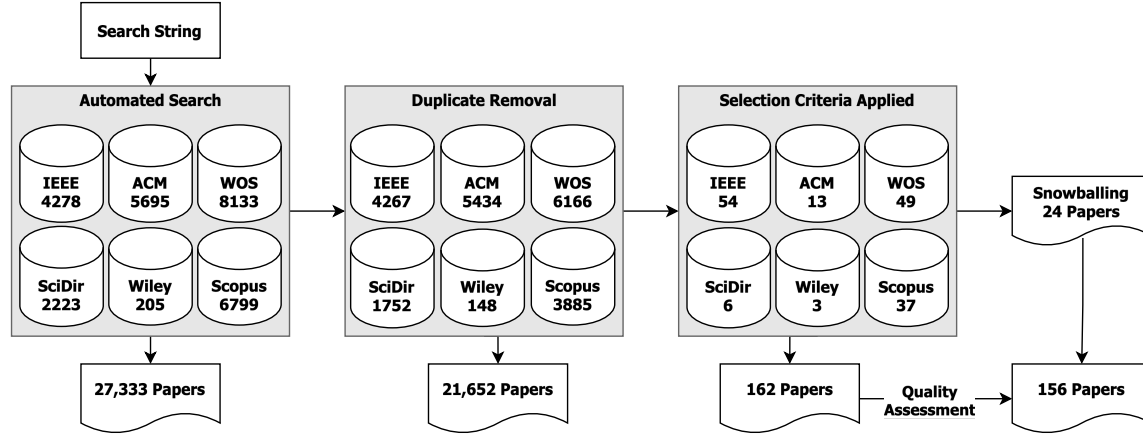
Search String

Automated Search

IEEE 4278

ACM 5695

WOS 8133

SciDir 2223

Wiley 205

Scopus 6799

27,333 Papers

Duplicate Removal

IEEE 4267

ACM 5434

WOS 6166

SciDir 1752

Wiley 148

Scopus 3885

21,652 Papers

Selection Criteria Applied

IEEE 54

ACM 13

WOS 49

SciDir 6

Wiley 3

Scopus 37

162 Papers

Quality Assessment

Snowballing 24 Papers

156 Papers